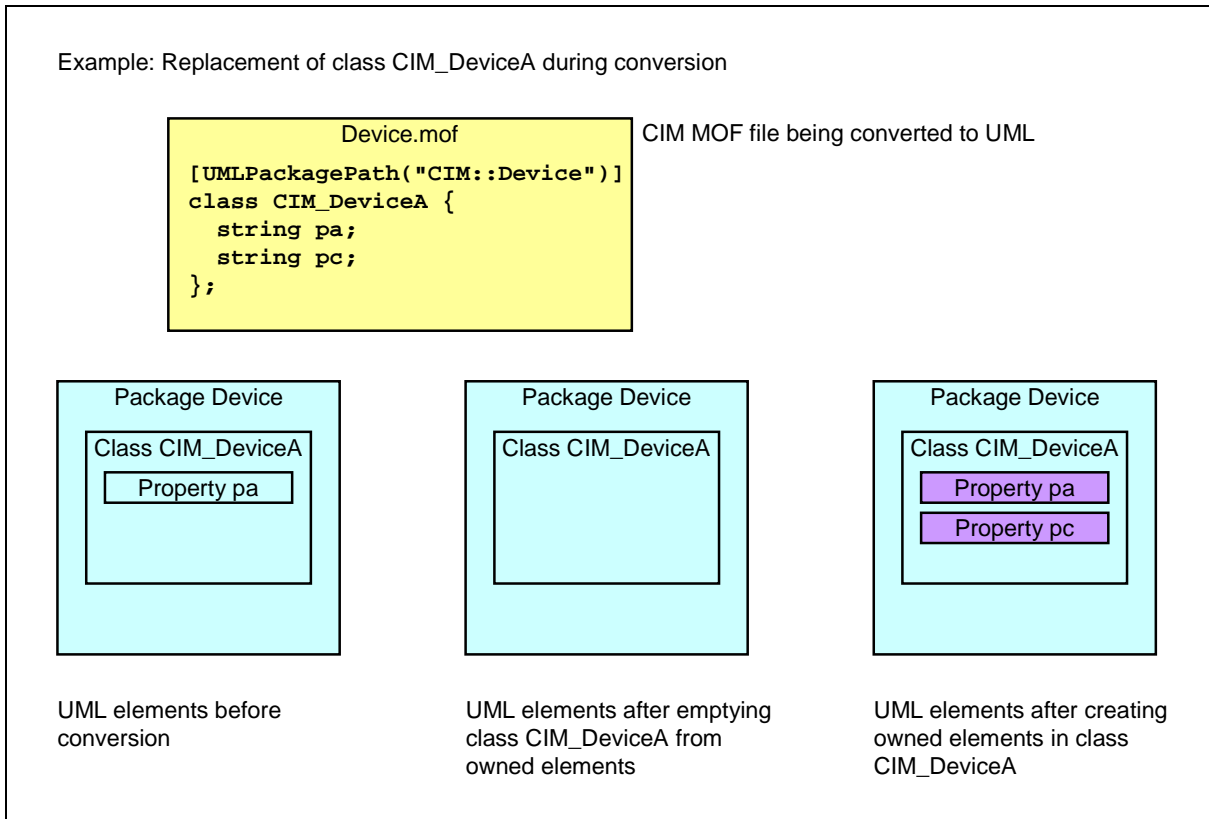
Example: Replacement of class CIM_DeviceA during conversion

Device.mof

[UMLPackagePath("CIM::Device")]
class CIM_DeviceA {
string pa;
string pc;
};

CIM MOF file being converted to UML

Package Device

Class CIM_DeviceA

Property pa

Package Device

Class CIM_DeviceA

Package Device

Class CIM_DeviceA

Property pa

Property pc

UML elements before conversion

UML elements after emptying class CIM_DeviceA from owned elements

UML elements after creating owned elements in class CIM_DeviceA